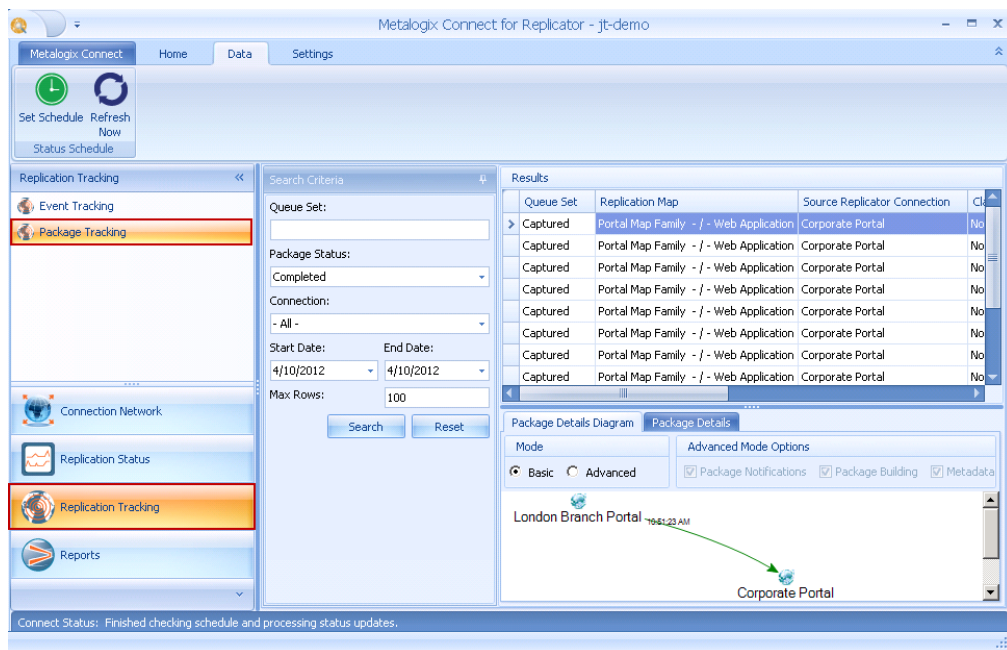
Metalogix Connect for Replicator - jt-demo

Metalogix Connect
Home
Data
Settings

Set Schedule
Refresh Now
Status Schedule

Replication Tracking
Event Tracking
Package Tracking

Connection Network
Replication Status
Replication Tracking
Reports

Search Criteria
Queue Set:
Package Status:
Completed
Connection:
- All -
Start Date:
End Date:
4/10/2012
4/10/2012
Max Rows:
100
Search
Reset

Results

| Queue Set | Replication Map | Source Replicator Connection | Cl |
|---|---|---|---|
| Captured | Portal Map Family - / - Web Application | Corporate Portal | No |
| Captured | Portal Map Family - / - Web Application | Corporate Portal | No |
| Captured | Portal Map Family - / - Web Application | Corporate Portal | No |
| Captured | Portal Map Family - / - Web Application | Corporate Portal | No |
| Captured | Portal Map Family - / - Web Application | Corporate Portal | No |
| Captured | Portal Map Family - / - Web Application | Corporate Portal | No |
| Captured | Portal Map Family - / - Web Application | Corporate Portal | No |
| Captured | Portal Map Family - / - Web Application | Corporate Portal | No |

Package Details Diagram
Package Details
Mode
Basic
Advanced
Advanced Mode Options
Package Notifications
Package Building
Metadata

London Branch Portal
10:51:23 AM
Corporate Portal

Connect Status: Finished checking schedule and processing status updates.